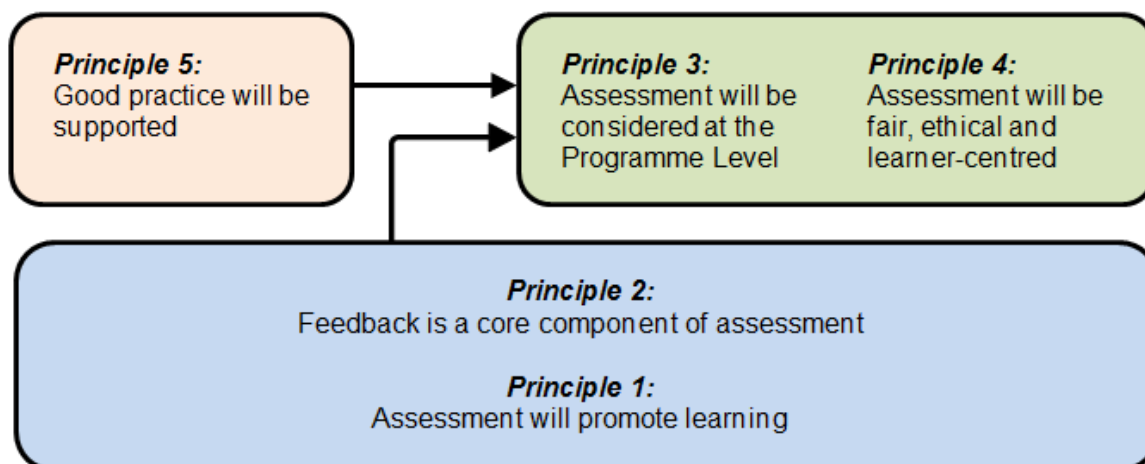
Principle 5:
Good practice will be supported

Principle 3:
Assessment will be considered at the Programme Level

Principle 4:
Assessment will be fair, ethical and learner-centred

Principle 2:
Feedback is a core component of assessment

Principle 1:
Assessment will promote learning